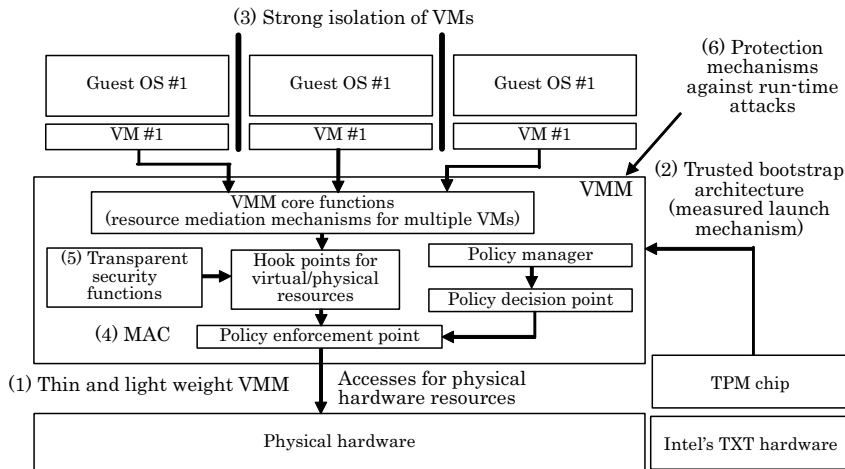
(3) Strong isolation of VMs

Guest OS #1

Guest OS #1

Guest OS #1

VM #1

VM #1

VM #1

(6) Protection mechanisms against run-time attacks

VMM

(2) Trusted bootstrap architecture (measured launch mechanism)

VMM core functions (resource mediation mechanisms for multiple VMs)

(5) Transparent security functions

Hook points for virtual/physical resources

Policy manager

Policy decision point

(4) MAC

Policy enforcement point

(1) Thin and light weight VMM

Accesses for physical hardware resources

TPM chip

Physical hardware

Intel's TXT hardware